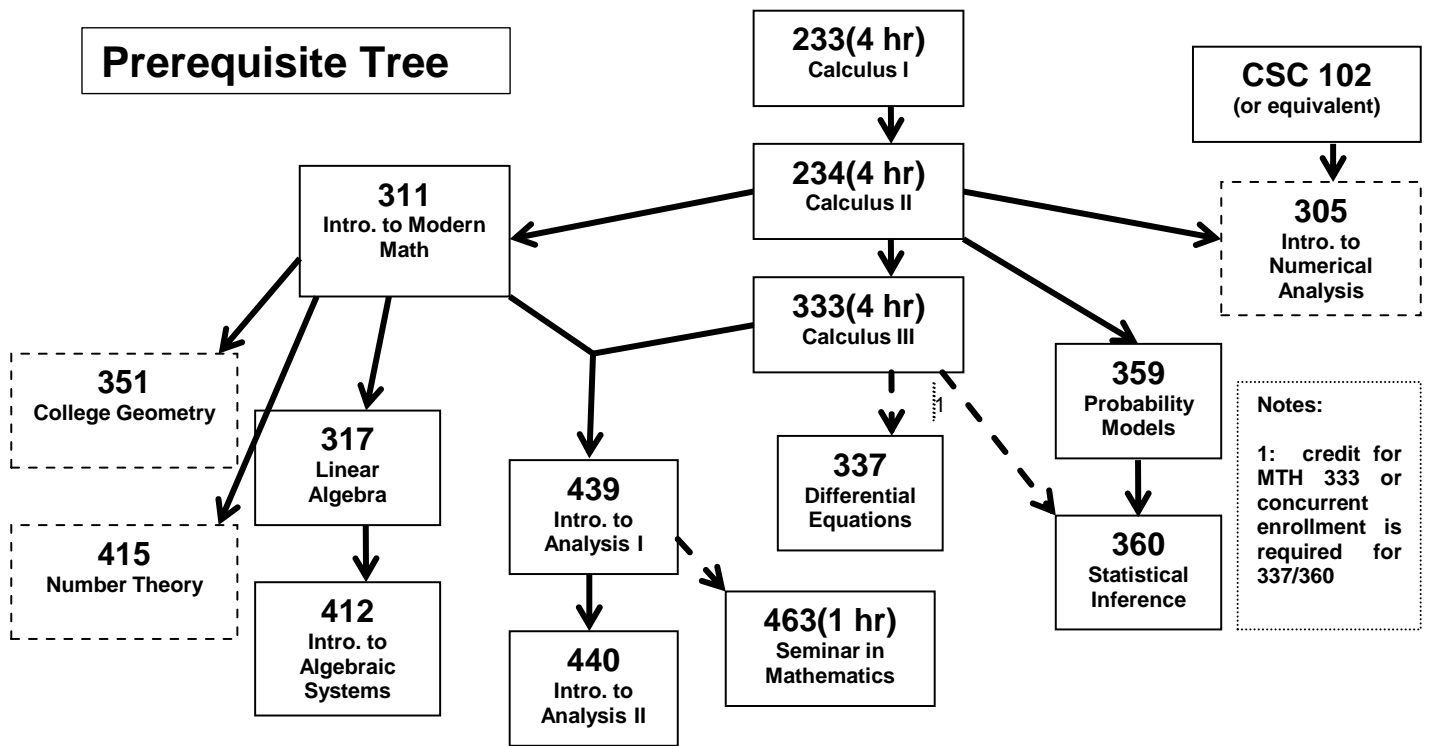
Prerequisite Tree

233(4 hr)
Calculus I

CSC 102
(or equivalent)

311
Intro. to Modern Math

234(4 hr)
Calculus II

305
Intro. to Numerical Analysis

333(4 hr)
Calculus III

351
College Geometry

317
Linear Algebra

439
Intro. to Analysis I

1

337
Differential Equations

359
Probability Models

Notes:

1: credit for MTH 333 or concurrent enrollment is required for 337/360

360
Statistical Inference

415
Number Theory

412
Intro. to Algebraic Systems

440
Intro. to Analysis II

463(1 hr)
Seminar in Mathematics